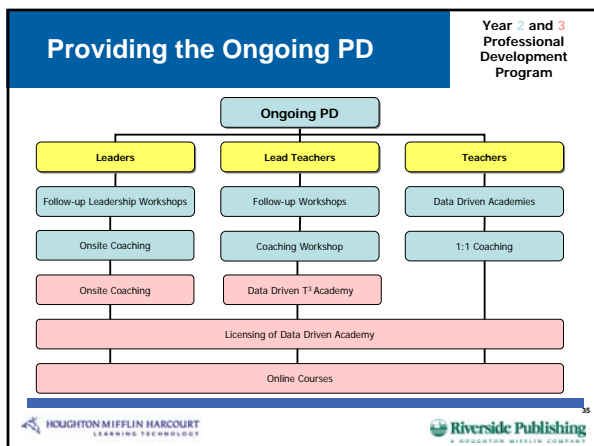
Providing the Ongoing PD

Year 2 and 3 Professional Development Program

Ongoing PD

Leaders

Lead Teachers

Teachers

Follow-up Leadership Workshops

Follow-up Workshops

Data Driven Academies

Onsite Coaching

Coaching Workshop

1:1 Coaching

Onsite Coaching

Data Driven $T^3$ Academy

Licensing of Data Driven Academy

Online Courses

HOUGHTON MIFFLIN HARCOURT LEARNING TECHNOLOGY

35

Riverside Publishing A HOUGHTON MIFFLIN COMPANY